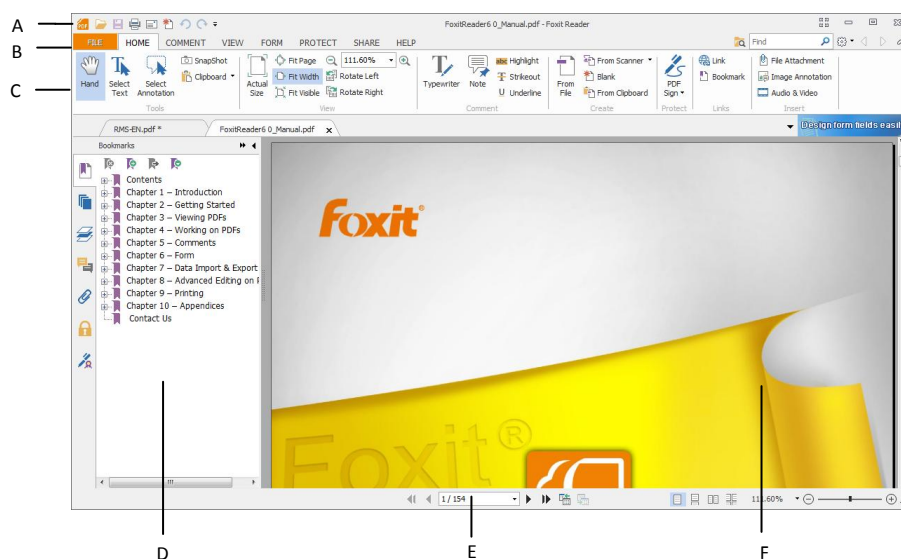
A

B

C

FoxitReader6 0_Manual.pdf - Foxit Reader

FILE HOME COMMENT VIEW FORM PROTECT SHARE HELP

Find

Hand Select Text Select Annotation SnapShot Clipboard Tools

Actual Size Fit Page Fit Width Fit Visible 111.60% Rotate Left Rotate Right View

Typewriter Note Highlight Strikeout Underline Comment

From File From Scanner Blank From Clipboard Create

PDF Sign Protect

Link Bookmark Links

File Attachment Image Annotation Audio & Video Insert

RMS-EN.pdf * FoxitReader6 0_Manual.pdf

Design form fields easil

Bookmarks

Contents
Chapter 1 – Introduction
Chapter 2 – Getting Started
Chapter 3 – Viewing PDFs
Chapter 4 – Working on PDFs
Chapter 5 – Comments
Chapter 6 – Form
Chapter 7 – Data Import & Export
Chapter 8 – Advanced Editing on F
Chapter 9 – Printing
Chapter 10 – Appendices
Contact Us

foxit®

Foxit®

1 / 154

111.60%

D

E

F